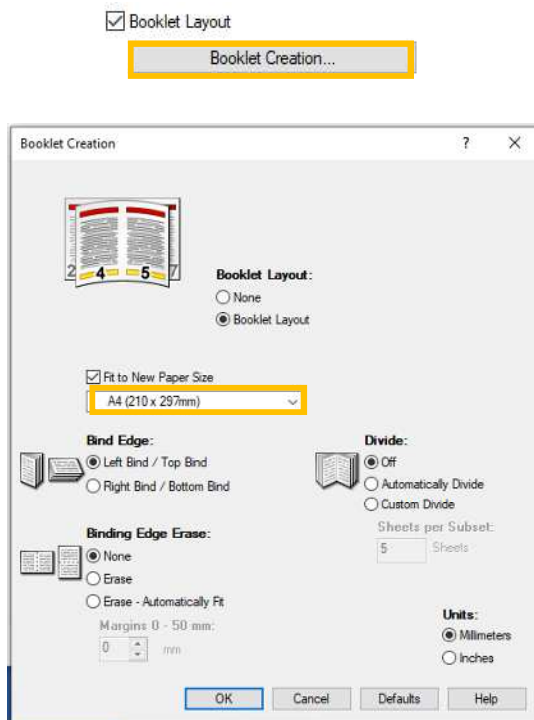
Booklet Layout

Booklet Creation...

Booklet Creation ? X

2 4 5 7

Booklet Layout:
None
Booklet Layout

Fit to New Paper Size
A4 (210 x 297mm)

Bind Edge:
Left Bind / Top Bind
Right Bind / Bottom Bind

Divide:
Off
Automatically Divide
Custom Divide
Sheets per Subset:
5 Sheets

Binding Edge Erase:
None
Erase
Erase - Automatically Fit
Margins 0 - 50 mm:
0 mm

Units:
Millimeters
Inches

OK Cancel Defaults Help